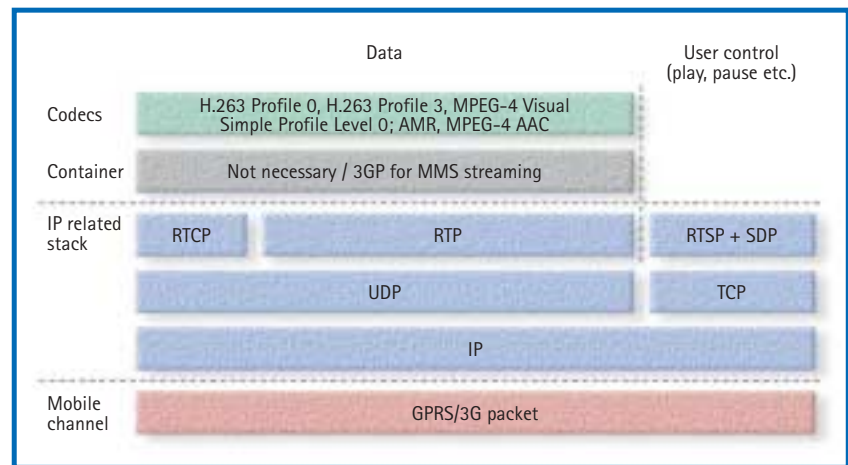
Data

User control (play, pause etc.)

Codecs

H.263 Profile 0, H.263 Profile 3, MPEG-4 Visual Simple Profile Level 0; AMR, MPEG-4 AAC

Container

Not necessary / 3GP for MMS streaming

IP related stack

RTCP

RTP

RTSP + SDP

UDP

TCP

IP

Mobile channel

GPRS/3G packet